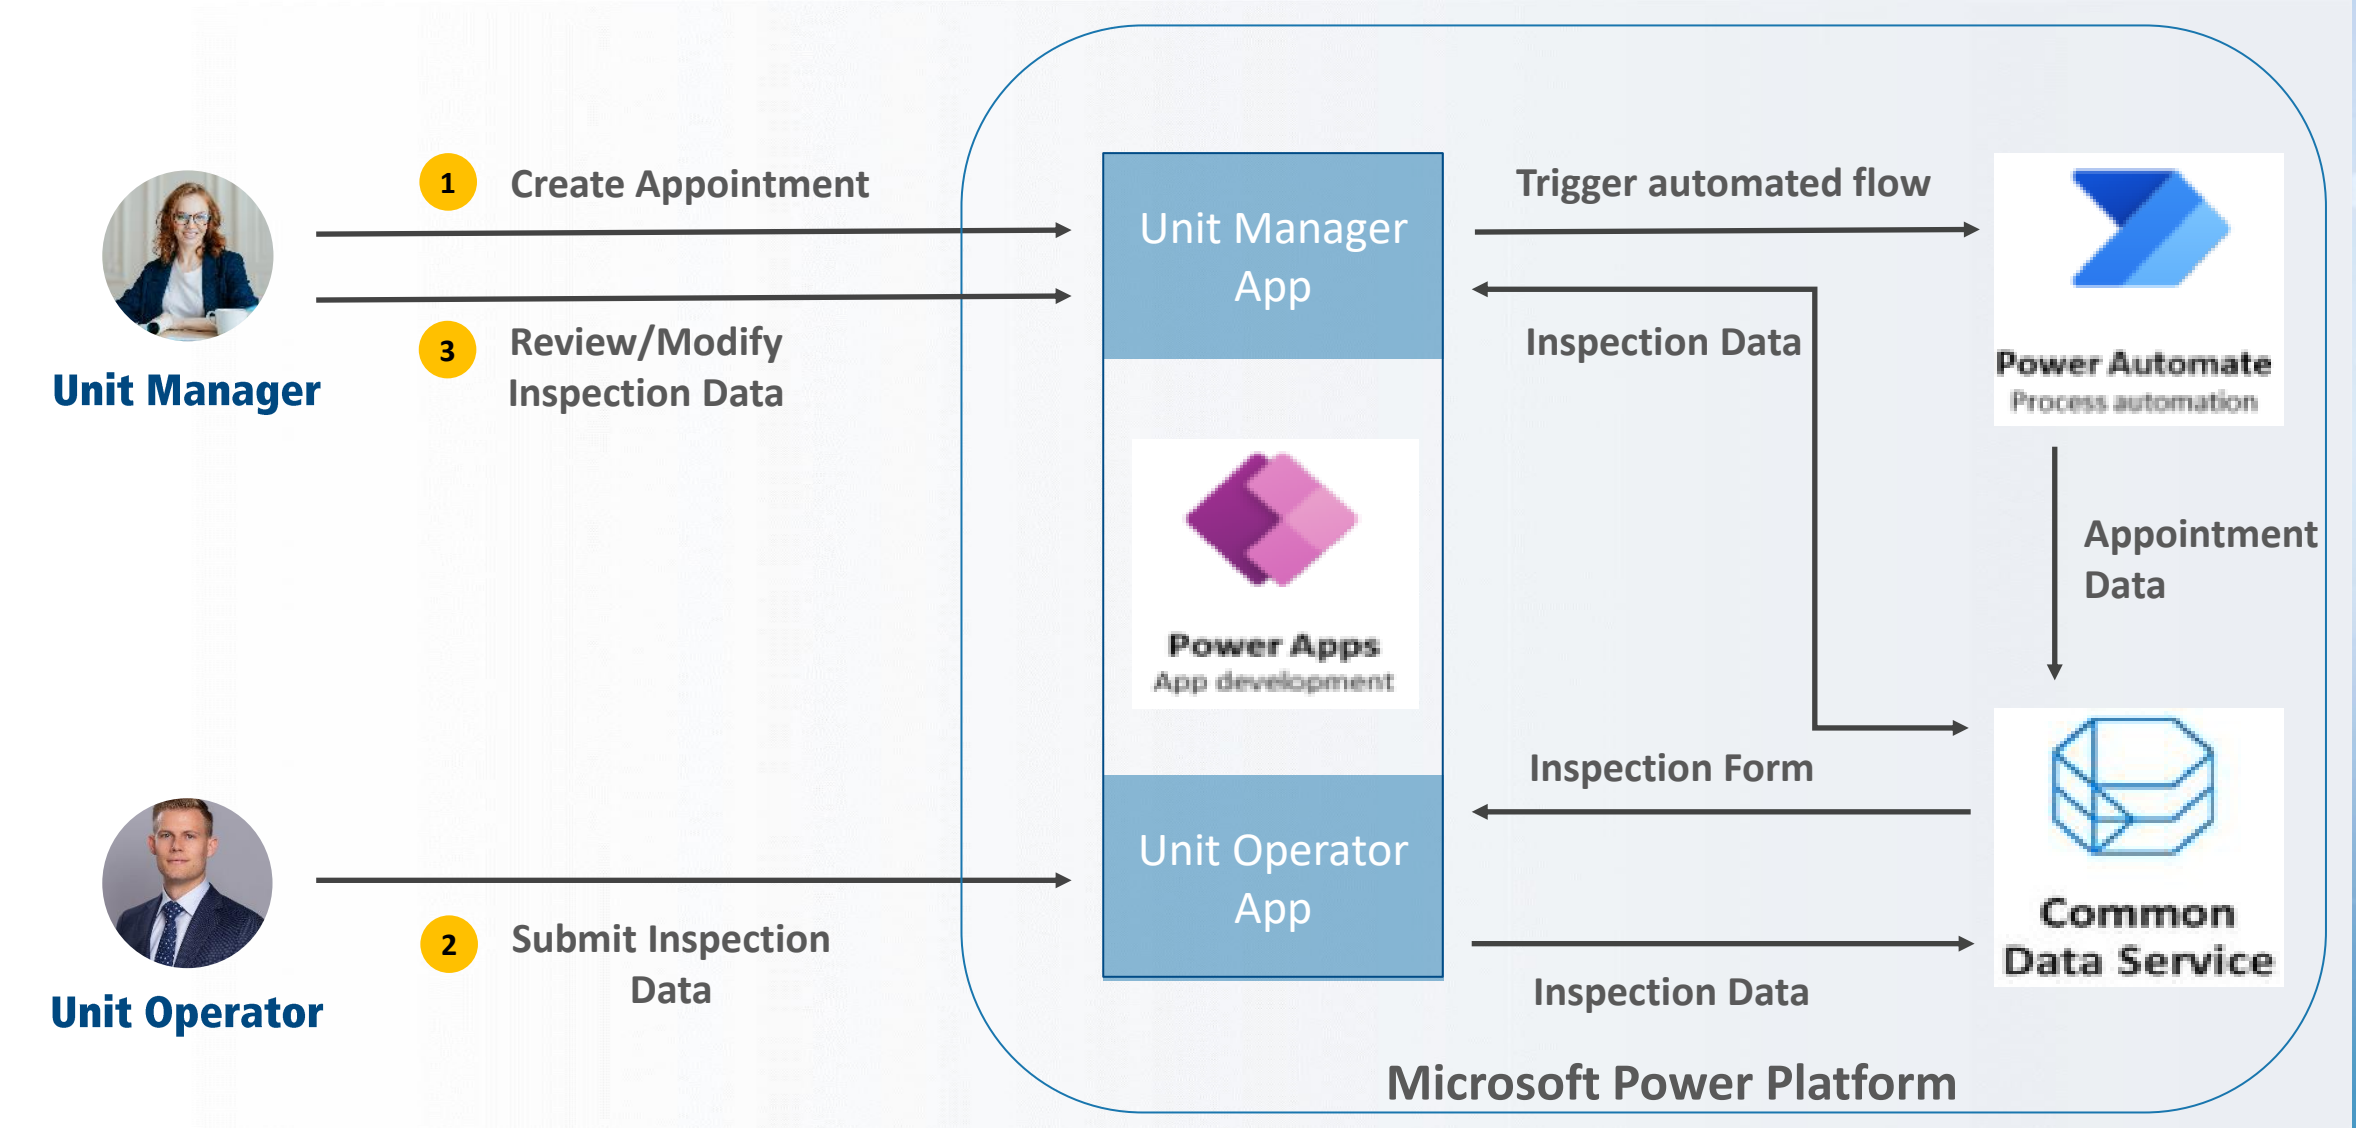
1 Create Appointment

3 Review/Modify Inspection Data

Unit Manager

Unit Manager App

Power Apps
App development

Unit Operator App

Trigger automated flow

Power Automate
Process automation

Inspection Data

Appointment Data

Inspection Form

Common Data Service

Inspection Data

Unit Operator

2 Submit Inspection Data

Microsoft Power Platform